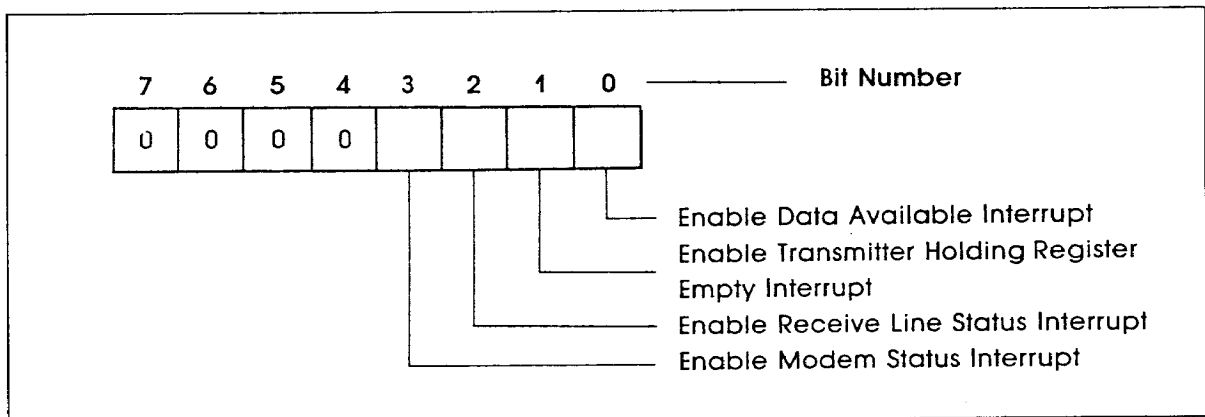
7 6 5 4 3 2 1 0 Bit Number

| 0 | 0 | 0 | 0 | | | | |
|---|---|---|---|---|---|---|---|

Enable Data Available Interrupt
Enable Transmitter Holding Register Empty Interrupt
Enable Receive Line Status Interrupt
Enable Modem Status Interrupt